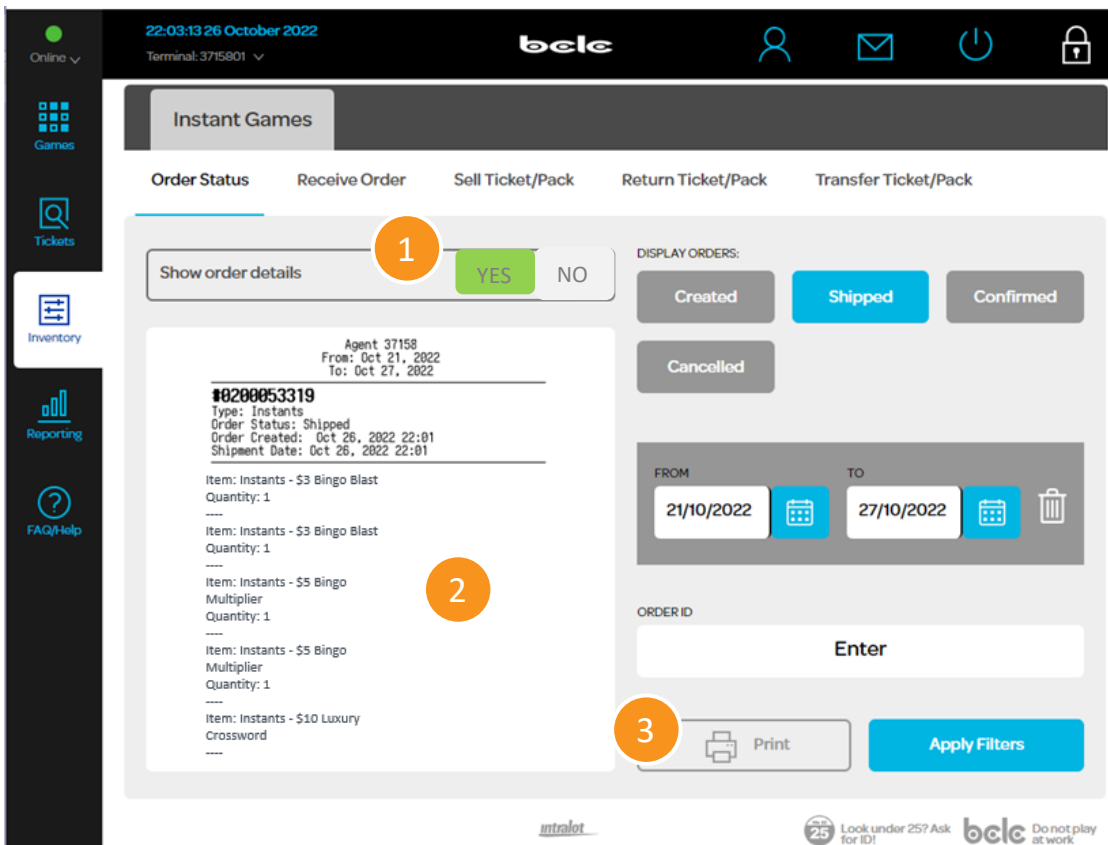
Online

22:03:13 26 October 2022
Terminal: 3715801

bclc

Games

Tickets

Inventory

Reporting

FAQ/Help

Instant Games

Order Status | Receive Order | Sell Ticket/Pack | Return Ticket/Pack | Transfer Ticket/Pack

1

Show order details YES NO

Agent 37158
From: Oct 21, 2022
To: Oct 27, 2022

#0200053319
Type: Instants
Order Status: Shipped
Order Created: Oct 26, 2022 22:01
Shipment Date: Oct 26, 2022 22:01

Item: Instants - $3 Bingo Blast
Quantity: 1
----
Item: Instants - $3 Bingo Blast
Quantity: 1
----
Item: Instants - $5 Bingo Multiplier
Quantity: 1
----
Item: Instants - $5 Bingo Multiplier
Quantity: 1
----
Item: Instants - $10 Luxury Crossword
----

2

DISPLAY ORDERS:

Created | Shipped | Confirmed

Cancelled

FROM
21/10/2022

TO
27/10/2022

ORDER ID

Enter

3

Print

Apply Filters

intralot

25 Look under 25? Ask for ID!

bclc Do not play at work